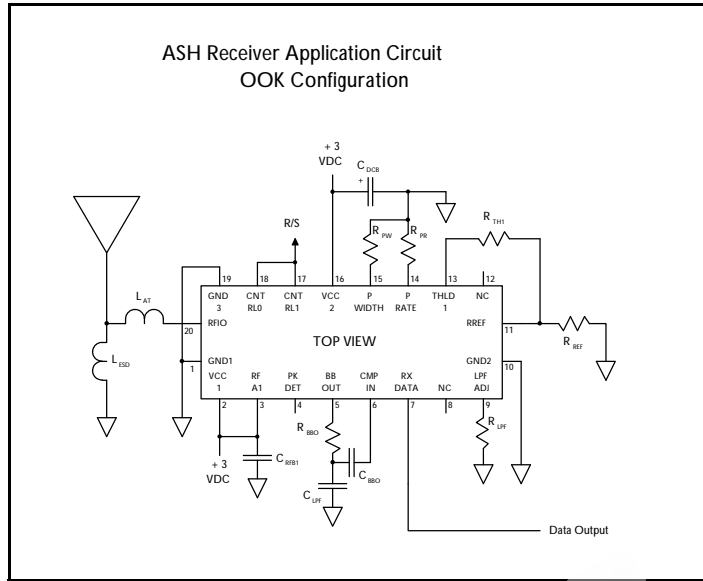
ASH Receiver Application Circuit
OOK Configuration

+ 3
VDC

$C_{DCB}$

+

R/S

$R_{PW}$

$R_{PR}$

$R_{TH1}$

19
18
17
16
15
14
13
12

GND
3

CNT
RL0

CNT
RL1

VCC
2

P
WIDTH

P
RATE

THLD
1

NC

$L_{AT}$

20
RFIO

TOP VIEW

RREF
11

$R_{REF}$

$L_{ESD}$

1
GND1

GND2
10

VCC
1

RF
A1

PK
DET

BB
OUT

CMP
IN

RX
DATA

NC

LPF
ADJ

2
3
4
5
6
7
8
9

$R_{BBO}$

$R_{LPF}$

+ 3
VDC

$C_{RFB1}$

$C_{BBO}$

$C_{LPF}$

Data Output